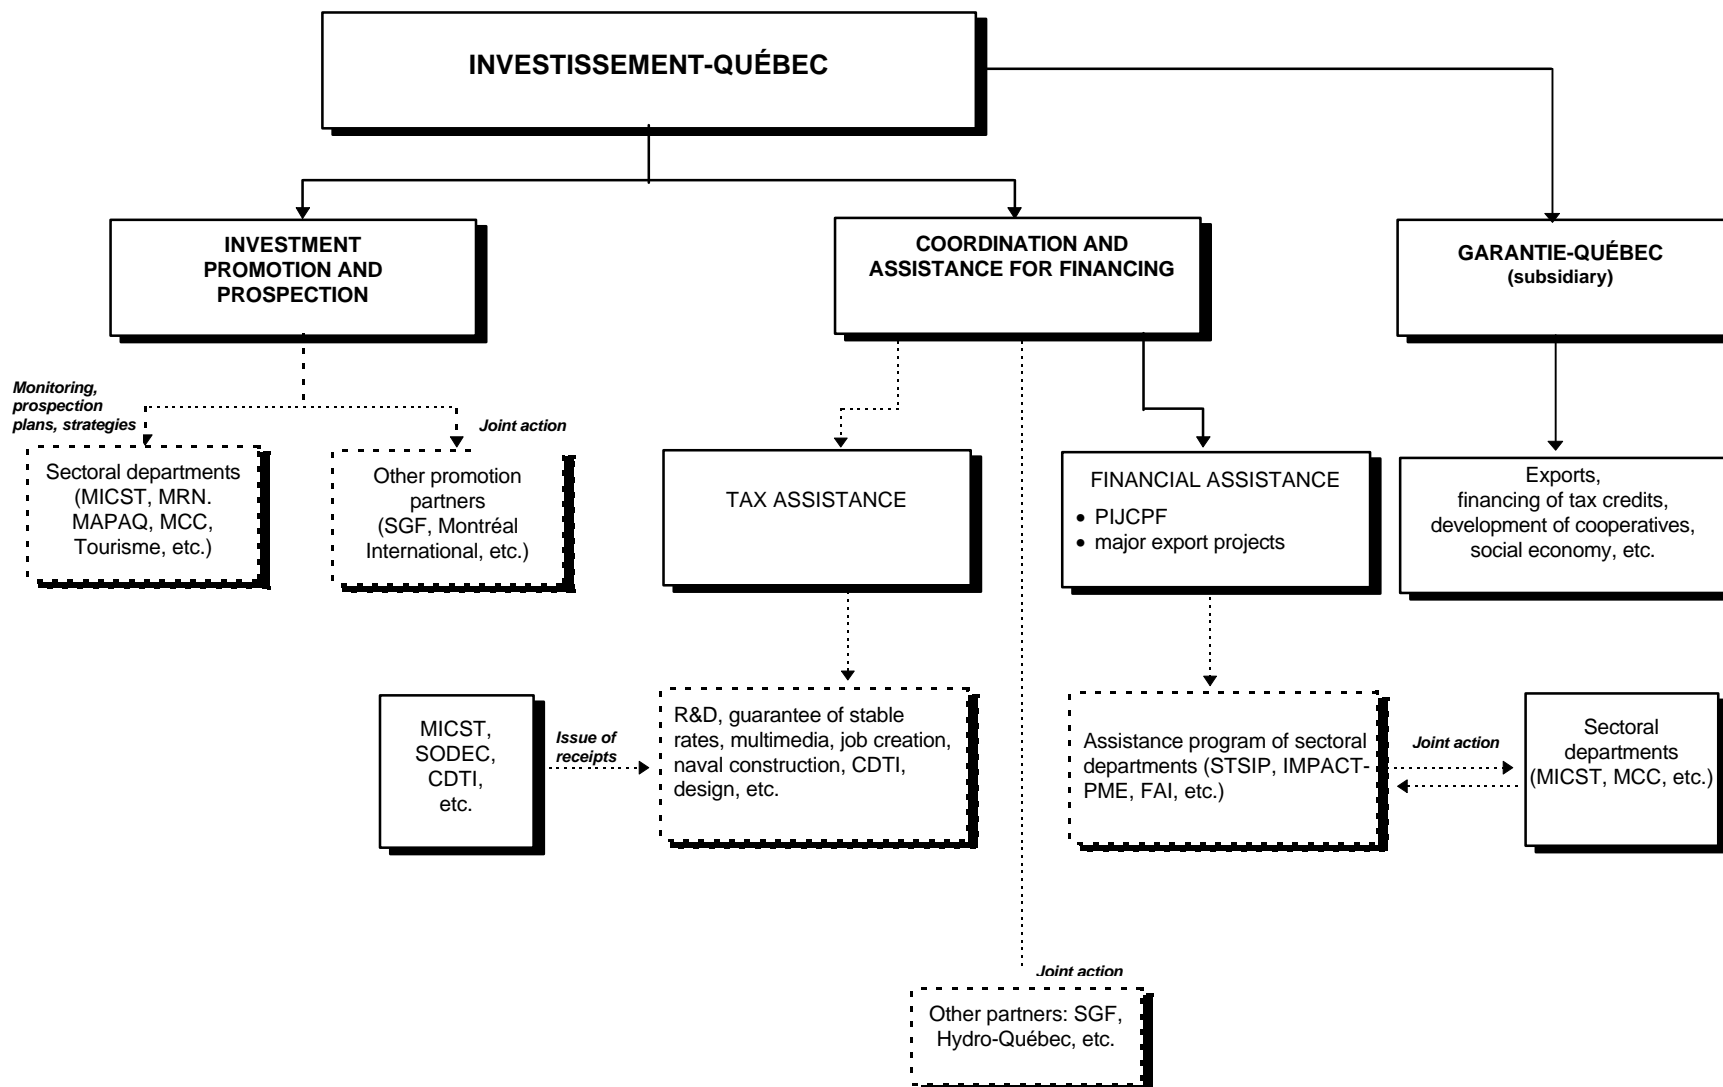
INVESTISSEMENT-QUÉBEC

INVESTMENT PROMOTION AND PROSPECTION

COORDINATION AND ASSISTANCE FOR FINANCING

GARANTIE-QUÉBEC (subsidiary)

Monitoring, prospection plans, strategies

Joint action

Sectoral departments (MICST, MRN. MAPAQ, MCC, Tourisme, etc.)

Other promotion partners (SGF, Montréal International, etc.)

TAX ASSISTANCE

FINANCIAL ASSISTANCE
• PIJCPF
• major export projects

Exports, financing of tax credits, development of cooperatives, social economy, etc.

MICST, SODEC, CDTI, etc.

Issue of receipts

R&D, guarantee of stable rates, multimedia, job creation, naval construction, CDTI, design, etc.

Assistance program of sectoral departments (STSIP, IMPACT-PME, FAI, etc.)

Joint action

Sectoral departments (MICST, MCC, etc.)

Joint action

Other partners: SGF, Hydro-Québec, etc.